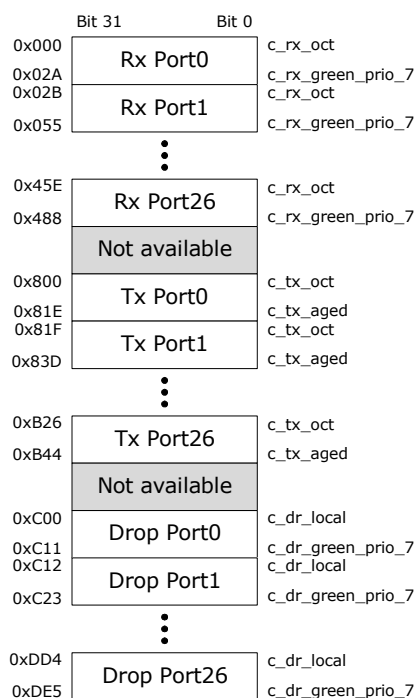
Bit 31 Bit 0

0x000 Rx Port0 c_rx_oct
0x02A c_rx_green_prio_7
0x02B Rx Port1 c_rx_oct
0x055 c_rx_green_prio_7

0x45E Rx Port26 c_rx_oct
0x488 c_rx_green_prio_7

Not available

0x800 Tx Port0 c_tx_oct
0x81E c_tx_aged
0x81F Tx Port1 c_tx_oct
0x83D c_tx_aged

0xB26 Tx Port26 c_tx_oct
0xB44 c_tx_aged

Not available

0xC00 Drop Port0 c_dr_local
0xC11 c_dr_green_prio_7
0xC12 Drop Port1 c_dr_local
0xC23 c_dr_green_prio_7

0xDD4 Drop Port26 c_dr_local
0xDE5 c_dr_green_prio_7